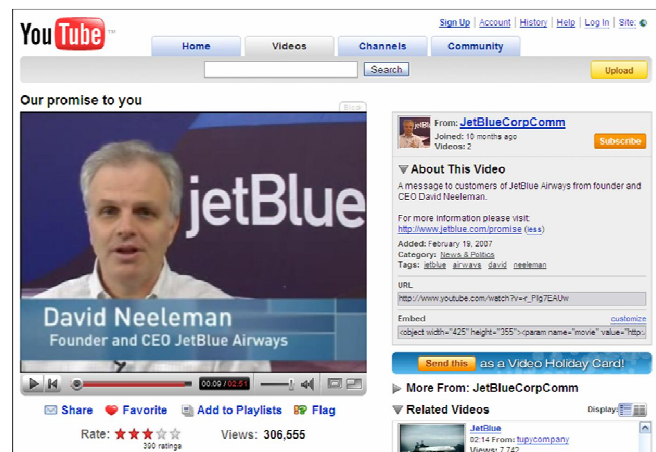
YouTube

Sign Up | Account | History | Help | Log In | Site:

Home
Videos
Channels
Community

Search
Upload

Our promise to you

jetBlue

David Neeleman
Founder and CEO JetBlue Airways

00:09 / 02:51

Share
Favorite
Add to Playlists
Flag

Rate:
390 ratings
Views: 306,555

From: JetBlueCorpComm
Joined: 10 months ago
Videos: 2
Subscribe

About This Video
A message to customers of JetBlue Airways from founder and CEO David Neeleman.

For more information please visit: http://www.jetblue.com/promise (less)

Added: February 19, 2007
Category: News & Politics
Tags: jetblue airways david neeleman

URL
http://www.youtube.com/watch?v=r_Plg7EAUw

Embed
customize
<object width="425" height="355"><param name="movie" value="http:

Send this as a Video Holiday Card!

More From: JetBlueCorpComm

Related Videos
Display:

JetBlue
02:14 From: tupycompany
Views: 7,742